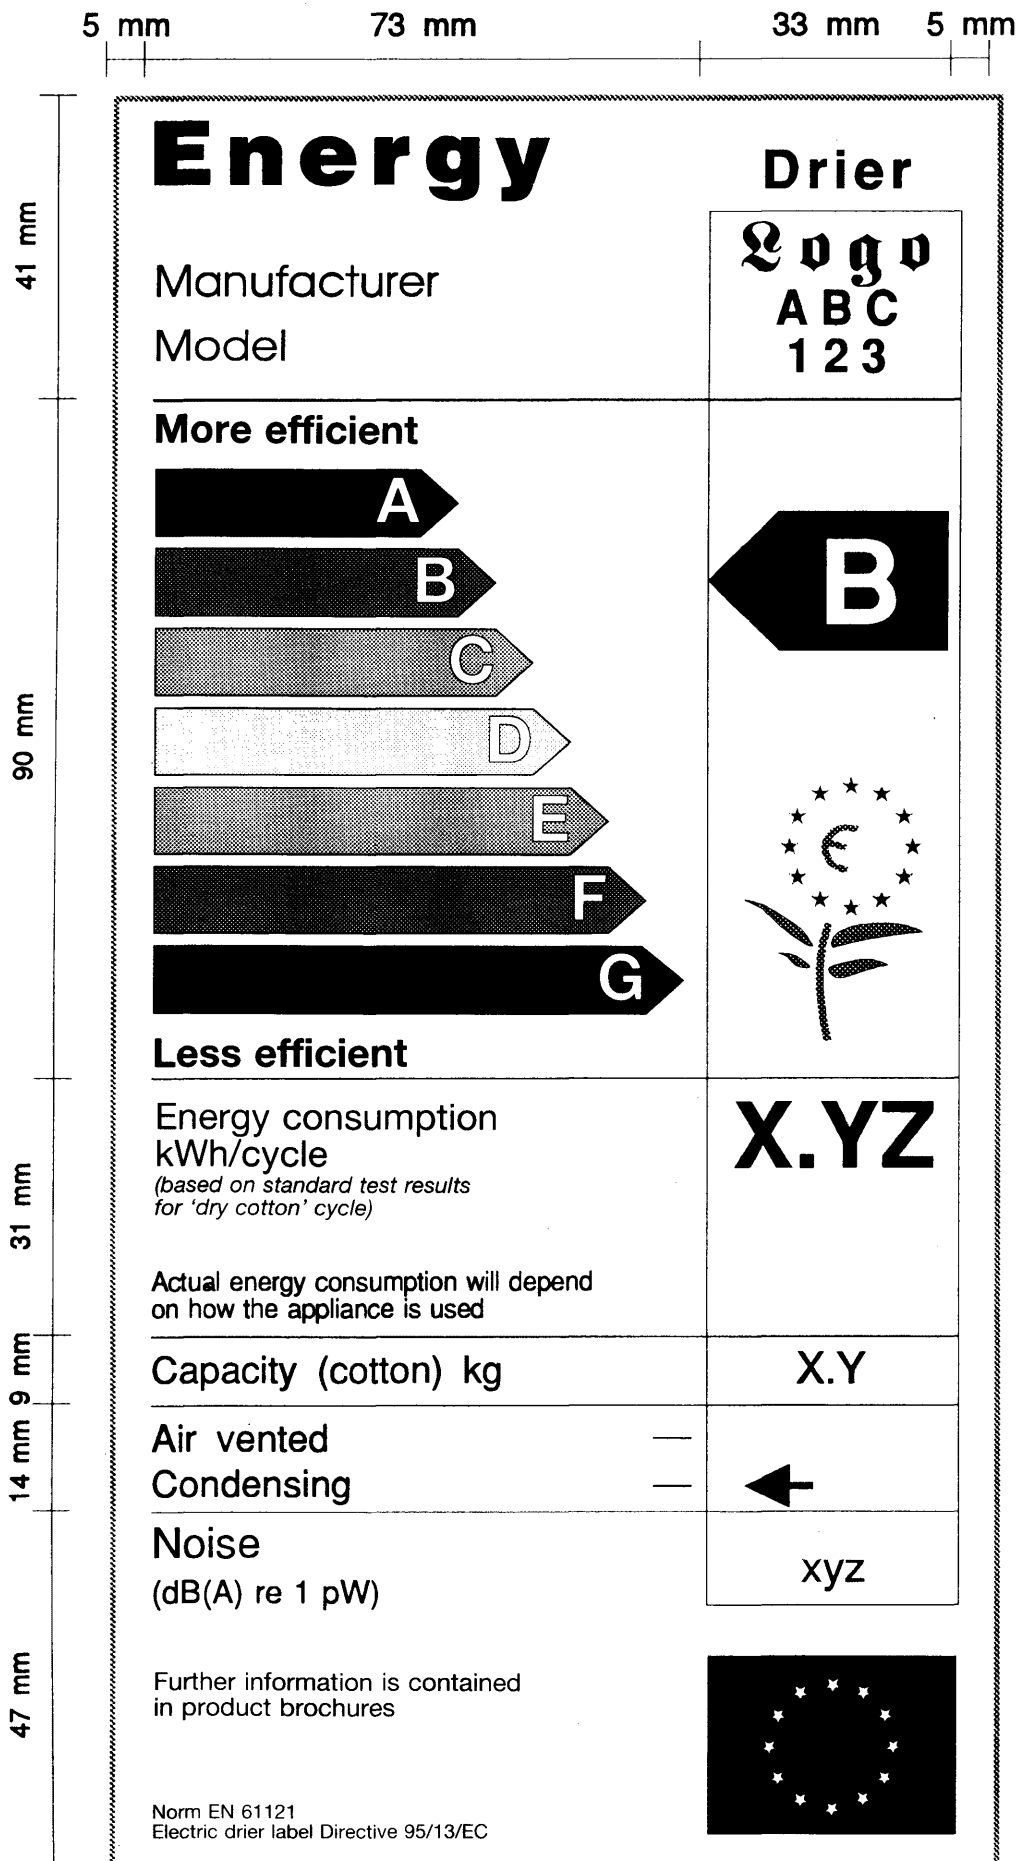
5 mm 73 mm 33 mm 5 mm

41 mm

Energy

Drier

Logo
ABC
123

Manufacturer
Model

90 mm

More efficient

A
B
C
D
E
F
G

B

€

Less efficient

31 mm

Energy consumption kWh/cycle
(based on standard test results for 'dry cotton' cycle)

X.YZ

Actual energy consumption will depend on how the appliance is used

9 mm

Capacity (cotton) kg

X.Y

14 mm

Air vented —
Condensing —

Noise
(dB(A) re 1 pW)

xyz

47 mm

Further information is contained in product brochures

Norm EN 61121
Electric drier label Directive 95/13/EC